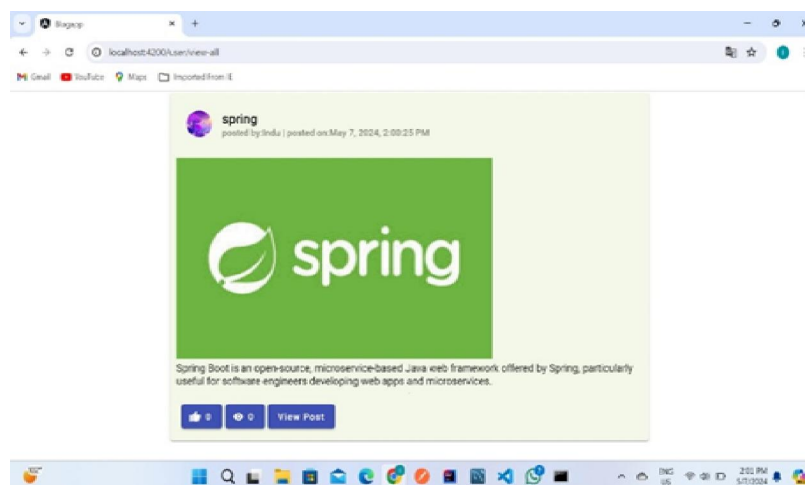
Blogapp

localhost:4200/user/view-all

Gmail YouTube Maps Imported From IE

spring
posted by:Indu | posted on:May 7, 2024, 2:00:25 PM

spring

Spring Boot is an open-source, microservice-based Java web framework offered by Spring, particularly useful for software engineers developing web apps and microservices.

0 0 View Post

ENG US 2:01 PM 5/7/2024